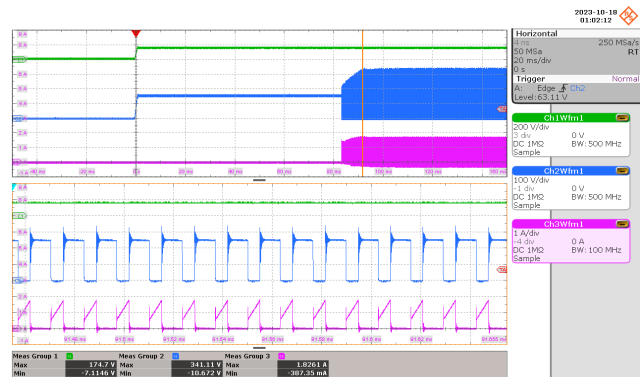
2023-10-18
01:02:12

Horizontal
5 ms 250 MSa/s
50 MSa RT
20 ms/div
0 s

Trigger Normal
A: Edge Ch2
Level: 63.11 V

Ch1Wfm1
200 V/div
3 div 0 V
DC 1MΩ BW: 500 MHz
Sample

Ch2Wfm1
100 V/div
-1 div 0 V
DC 1MΩ BW: 500 MHz
Sample

Ch3Wfm1
1 A/div
-4 div 0 A
DC 1MΩ BW: 100 MHz
Sample

-40 ms -20 ms 0 s 20 ms 40 ms 60 ms 80 ms 100 ms 120 ms 140 ms 160 ms

91.49 ms 91.5 ms 91.52 ms 91.54 ms 91.56 ms 91.58 ms 91.6 ms 91.62 ms 91.64 ms 91.655 ms

| Meas Group 1 | | Meas Group 2 | | Meas Group 3 | |
|---|---|---|---|---|---|
| Max | 174.7 V | Max | 341.11 V | Max | 1.8261 A |
| Min | -7.1146 V | Min | -10.672 V | Min | -387.35 mA |